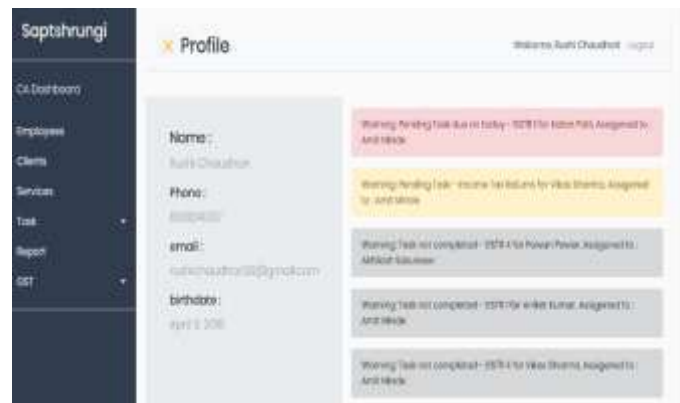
Saptshrungi

CA Dashboard

Employees

Clients

Services

Task

Report

GST

Profile

Welcome, Rushi Chaudhari Logout

Name :
Rushi Chaudhari

Phone :
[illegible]

email :
rushichaudhari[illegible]@gmail.com

birthdate :
April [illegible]

Warning: Pending Task due on today - GSTR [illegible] for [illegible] Assigned to : Amit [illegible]

Warning: Pending Task - Income Tax Return for Vikas Sharma, Assigned to : Amit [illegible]

Warning: Task not completed - GSTR 4 for Pawan Pawar, Assigned to : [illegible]

Warning: Task not completed - GSTR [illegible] for Aniket Kumar, Assigned to : Amit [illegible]

Warning: Task not completed - GSTR 4 for Vikas Sharma, Assigned to : Amit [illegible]